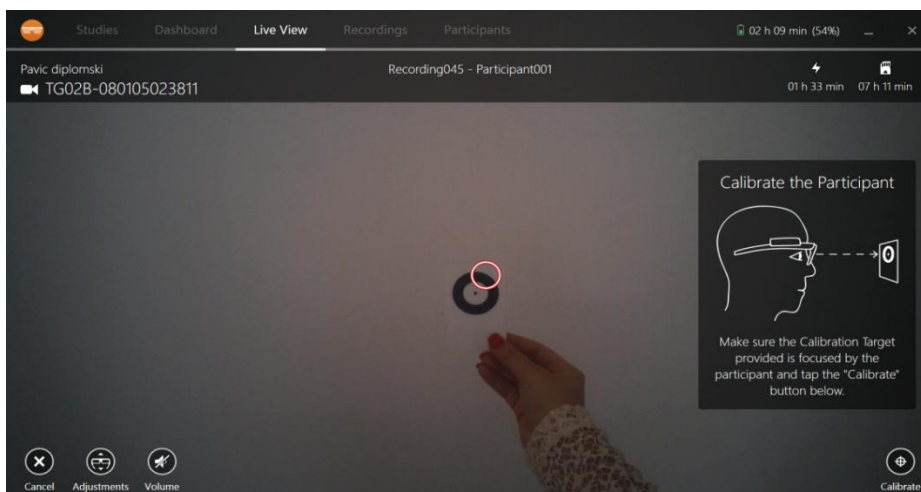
Studies Dashboard Live View Recordings Participants

02 h 09 min (54%)

Pavic diplomski
TG02B-080105023811

Recording045 - Participant001

01 h 33 min 07 h 11 min

Calibrate the Participant

Make sure the Calibration Target provided is focused by the participant and tap the "Calibrate" button below.

Cancel Adjustments Volume

Calibrate